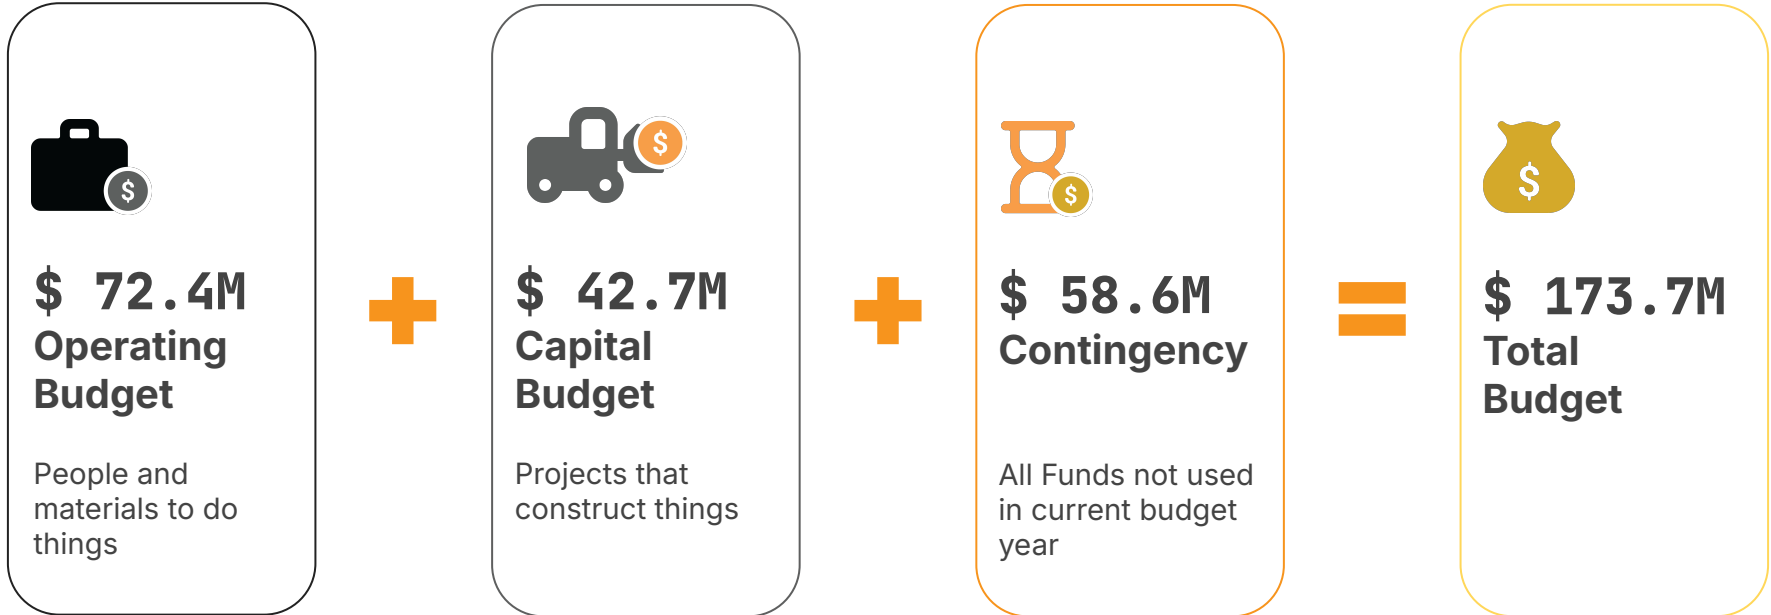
$ 72.4M
Operating Budget

People and materials to do things

+

$ 42.7M
Capital Budget

Projects that construct things

+

$ 58.6M
Contingency

All Funds not used in current budget year

=

$ 173.7M
Total Budget